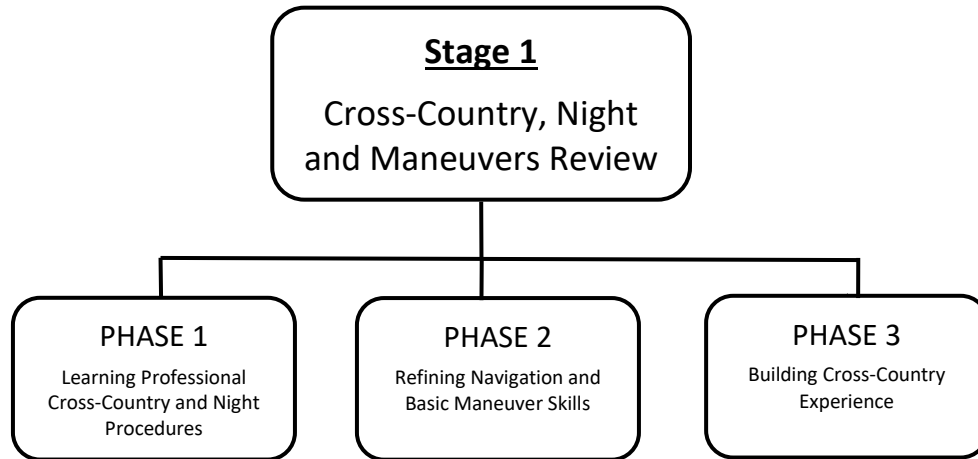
Stage 1

Cross-Country, Night and Maneuvers Review

PHASE 1

Learning Professional Cross-Country and Night Procedures

PHASE 2

Refining Navigation and Basic Maneuver Skills

PHASE 3

Building Cross-Country Experience